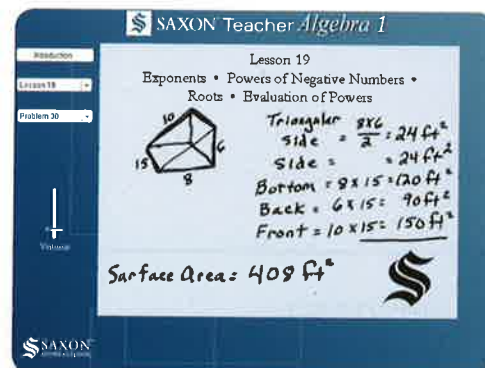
S SAXON Teacher Algebra 1

Introduction

Lesson 19

Problem 30

Volume

Lesson 19

Exponents • Powers of Negative Numbers • Roots • Evaluation of Powers

10
6
15
8

Triangular side $= \frac{8 \times 6}{2} = 24 ft^2$

side $= 24 ft^2$

Bottom $= 8 \times 15 = 120 ft^2$

Back $= 6 \times 15 = 90 ft^2$

Front $= 10 \times 15 = 150 ft^2$

Surface Area: $409 ft^2$

S

SAXON